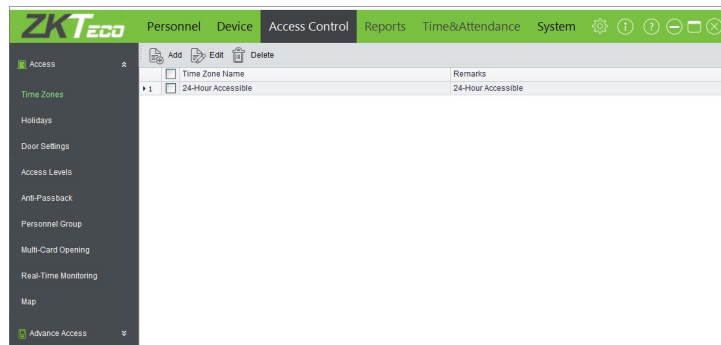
ZKTeco

Personnel Device Access Control Reports Time&Attendance System

Access

Time Zones

Holidays

Door Settings

Access Levels

Anti-Passback

Personnel Group

Multi-Card Opening

Real-Time Monitoring

Map

Advance Access

Add Edit Delete

| | Time Zone Name | Remarks |
|---|---|---|
| 1 | 24-Hour Accessible | 24-Hour Accessible |